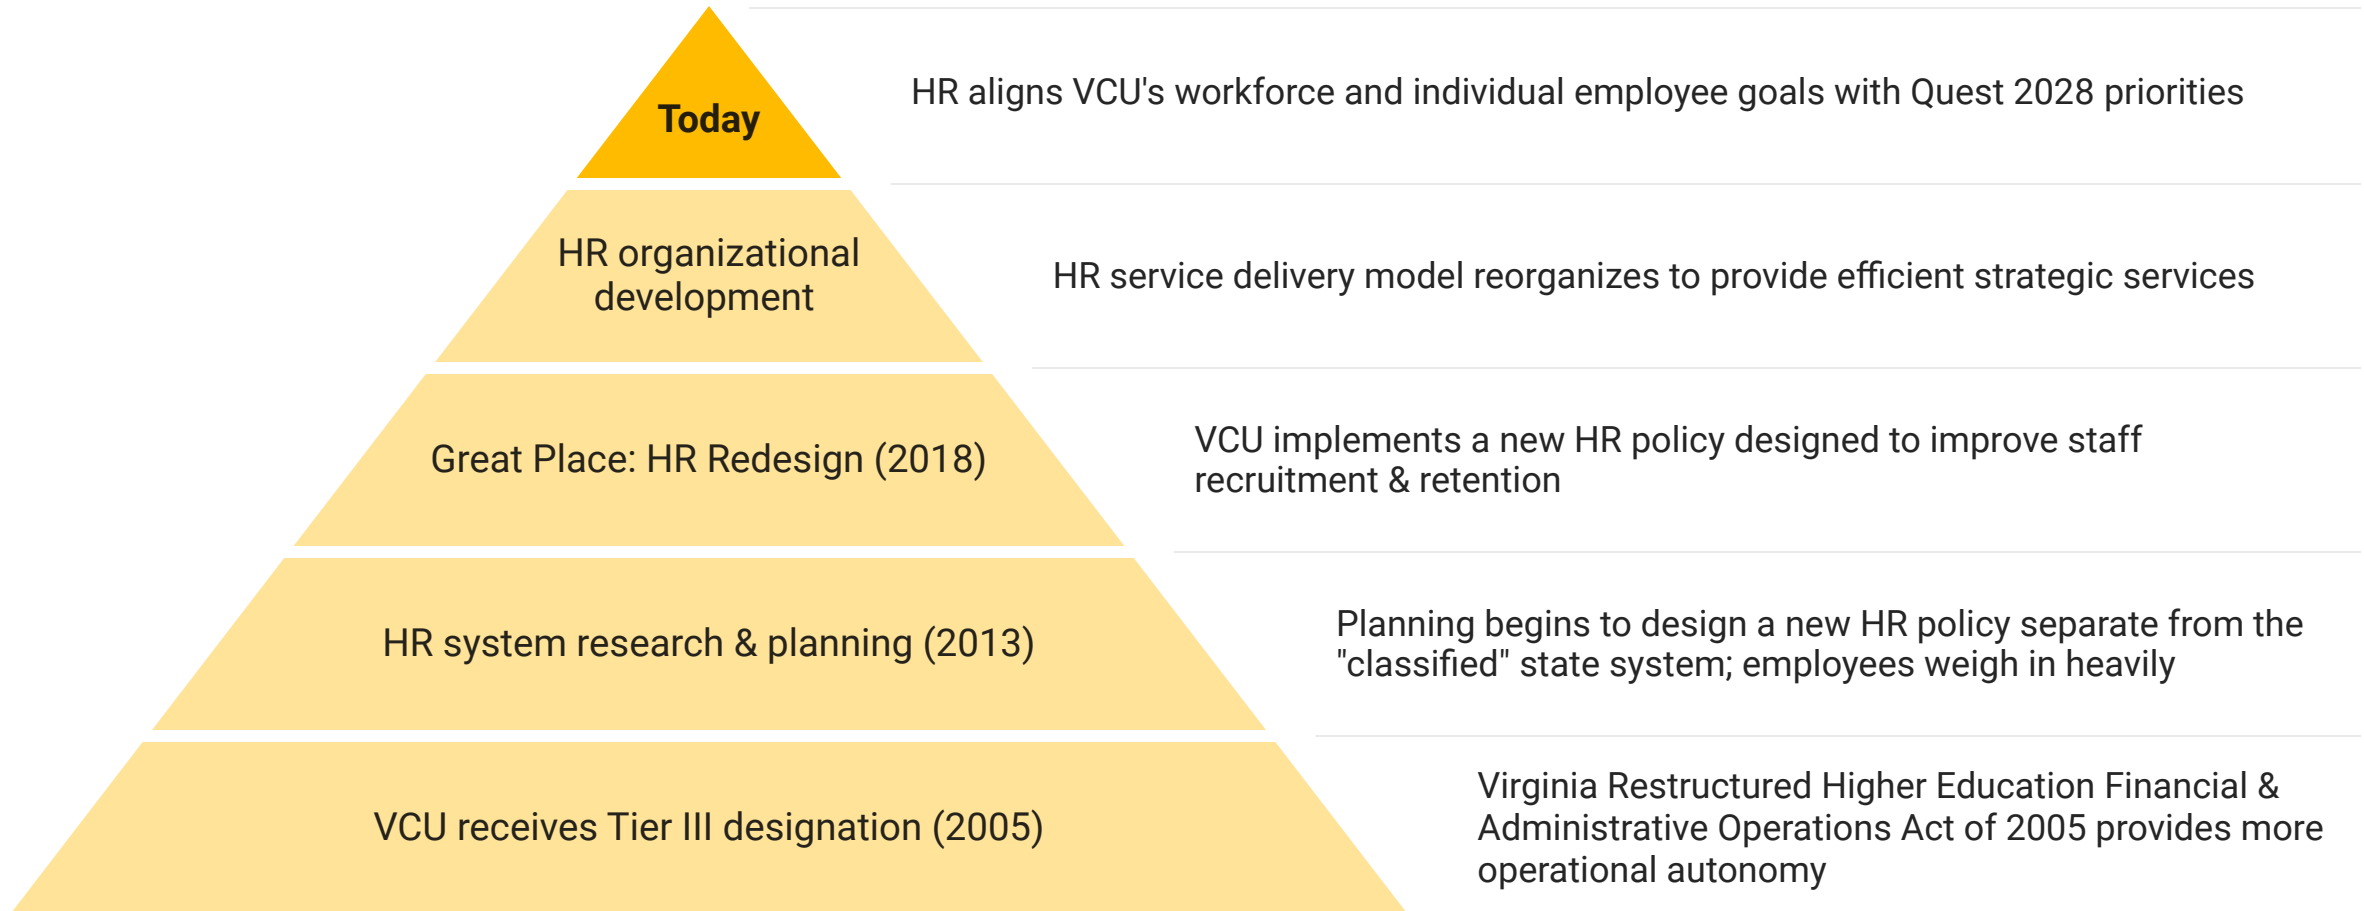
Today

HR aligns VCU's workforce and individual employee goals with Quest 2028 priorities

HR organizational development

HR service delivery model reorganizes to provide efficient strategic services

Great Place: HR Redesign (2018)

VCU implements a new HR policy designed to improve staff recruitment & retention

HR system research & planning (2013)

Planning begins to design a new HR policy separate from the "classified" state system; employees weigh in heavily

VCU receives Tier III designation (2005)

Virginia Restructured Higher Education Financial & Administrative Operations Act of 2005 provides more operational autonomy